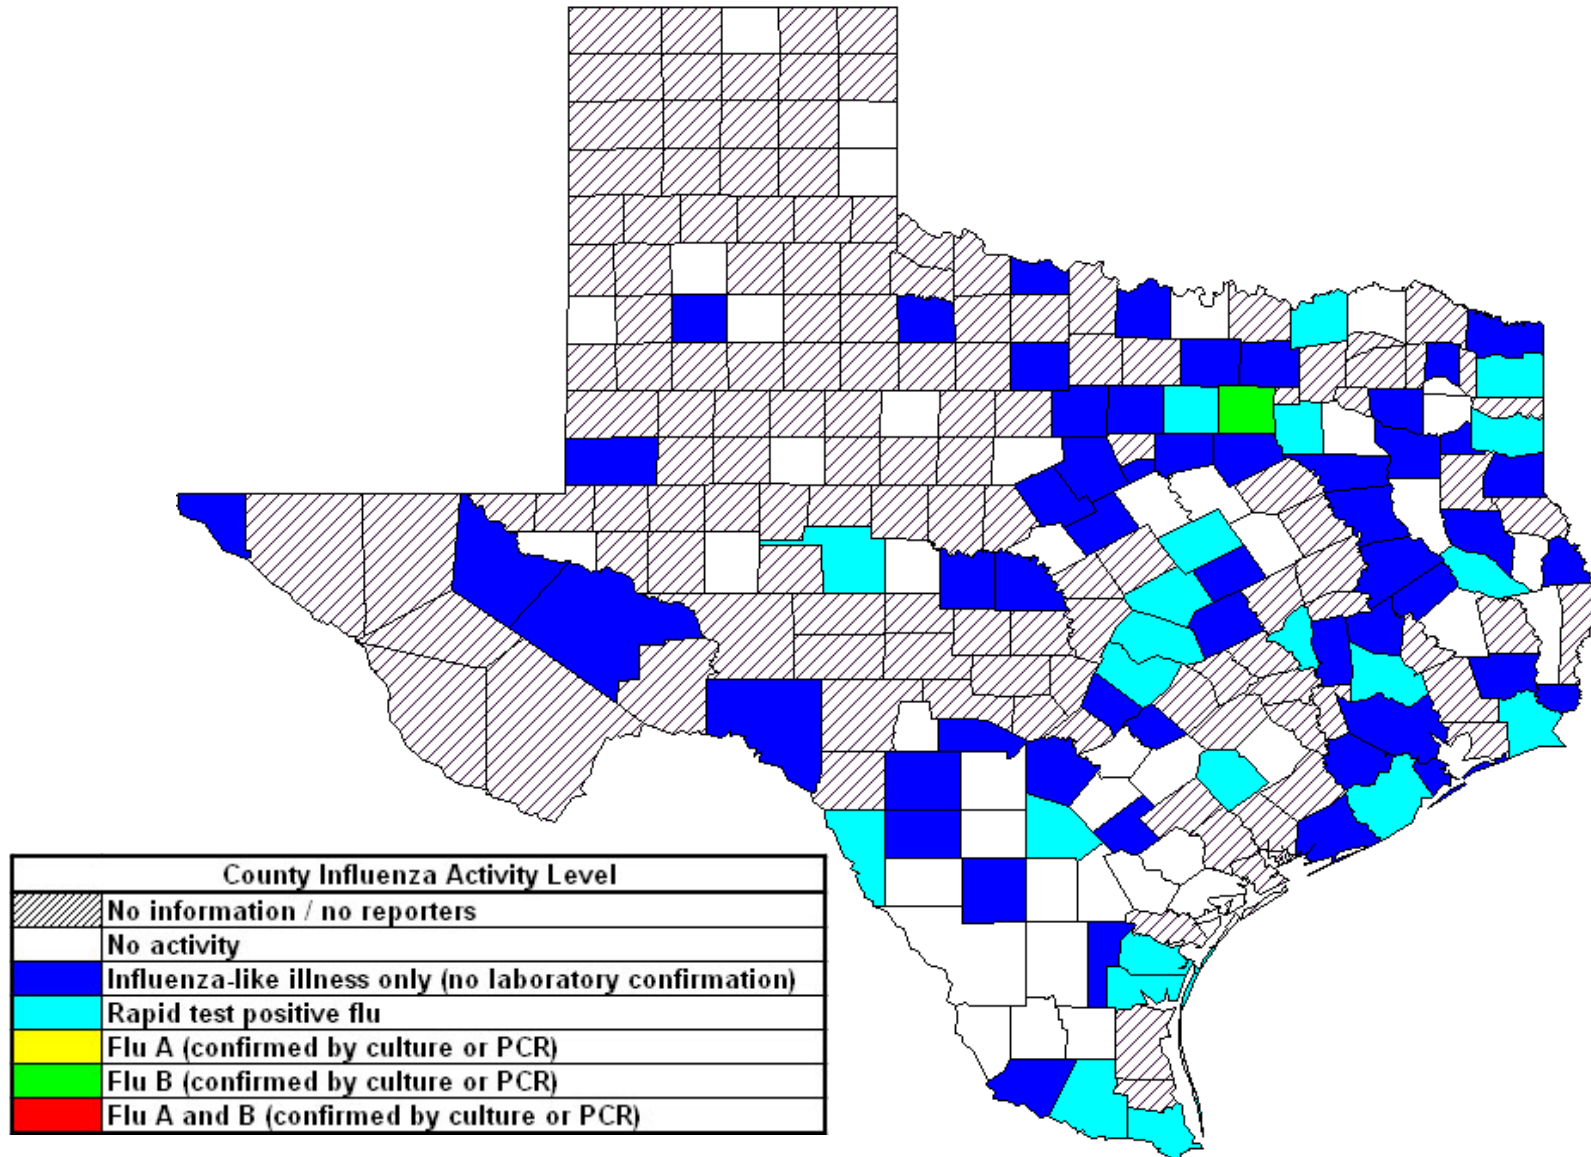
| County Influenza Activity Level | |
|---|---|
| | No information / no reporters |
| | No activity |
| | Influenza-like illness only (no laboratory confirmation) |
| | Rapid test positive flu |
| | Flu A (confirmed by culture or PCR) |
| | Flu B (confirmed by culture or PCR) |
| | Flu A and B (confirmed by culture or PCR) |